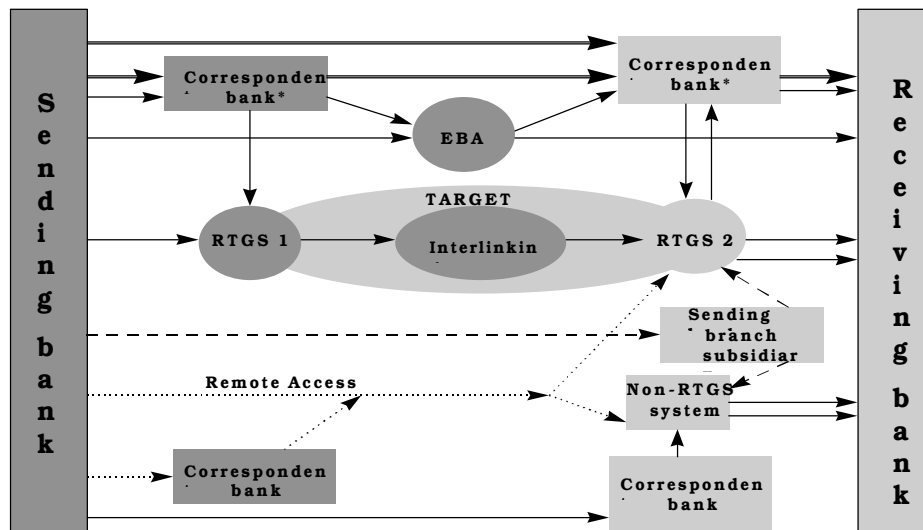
Sending bank

Corresponden bank*

Corresponden bank*

EBA

TARGET

RTGS 1

Interlinkin

RTGS 2

Sending branch subsidiar

Remote Access

Non-RTGS system

Corresponden bank

Corresponden bank

Receiving bank